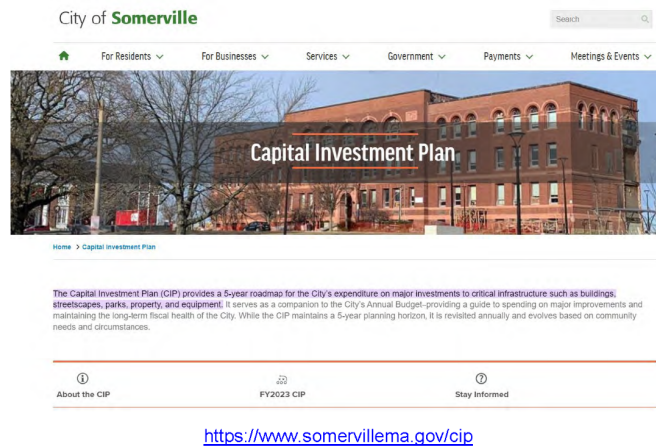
City of Somerville

Search

For Residents ∨ For Businesses ∨ Services ∨ Government ∨ Payments ∨ Meetings & Events ∨

Capital Investment Plan

Home > Capital Investment Plan

The Capital Investment Plan (CIP) provides a 5-year roadmao for the City's expenditure on major investments to critical infrastructure such as buildings, streetscapes, parks, property, and equipment. It serves as a companion to the City's Annual Budget–providing a guide to spending on major improvements and maintaining the long-term fiscal health of the City. While the CIP maintains a 5-year planning horizon, it is revisited annually and evolves based on community needs and circumstances.

About the CIP

FY2023 CIP

Stay Informed

https://www.somervillema.gov/cip